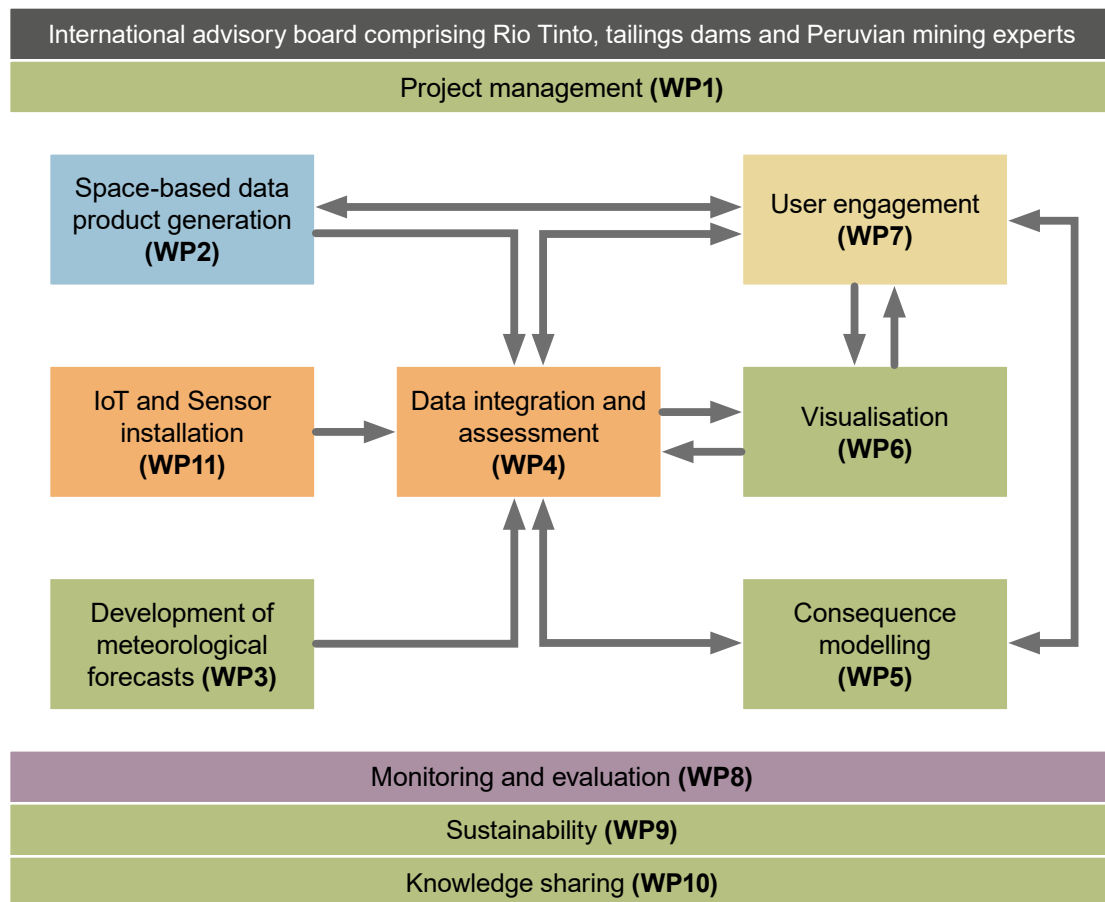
International advisory board comprising Rio Tinto, tailings dams and Peruvian mining experts

Project management **(WP1)**

Space-based data product generation **(WP2)**

User engagement **(WP7)**

IoT and Sensor installation **(WP11)**

Data integration and assessment **(WP4)**

Visualisation **(WP6)**

Development of meteorological forecasts **(WP3)**

Consequence modelling **(WP5)**

Monitoring and evaluation **(WP8)**

Sustainability **(WP9)**

Knowledge sharing **(WP10)**